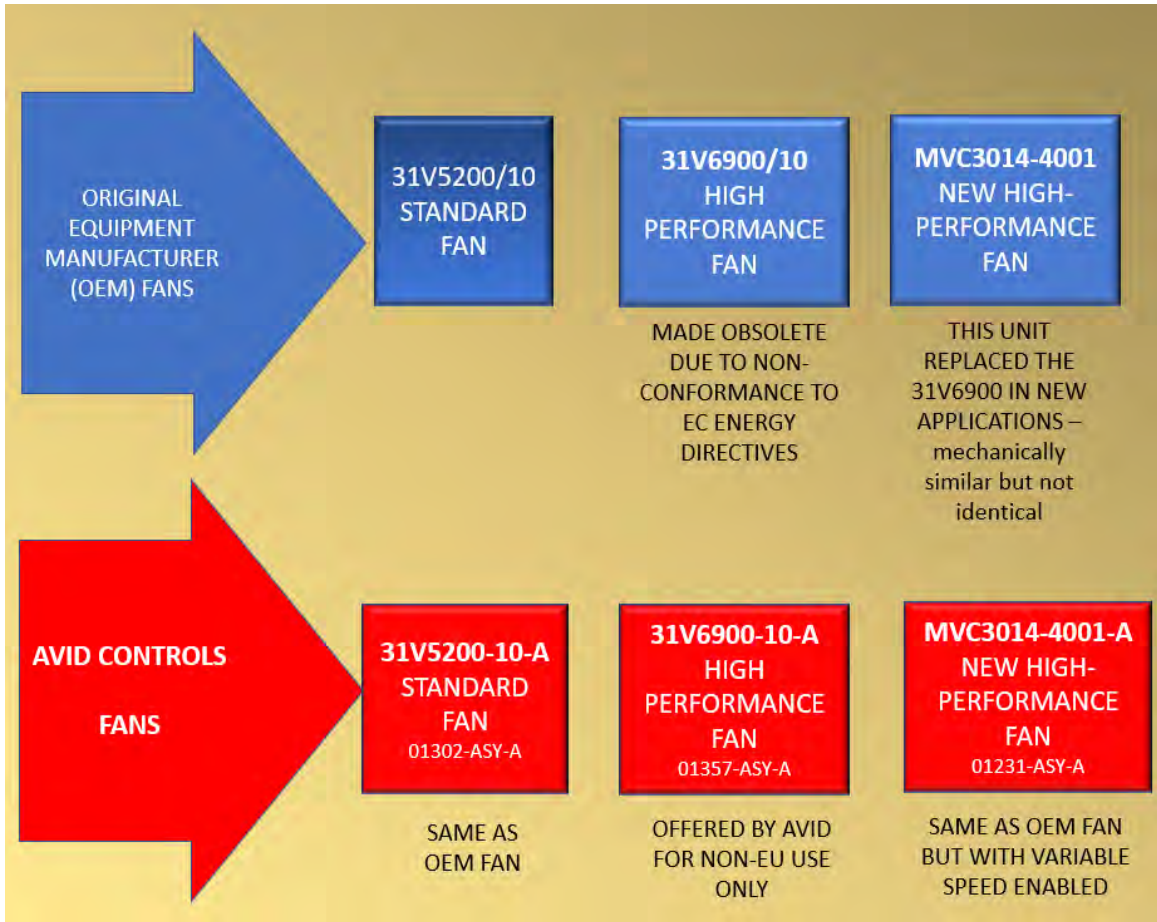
ORIGINAL EQUIPMENT MANUFACTURER (OEM) FANS

31V5200/10 STANDARD FAN

31V6900/10 HIGH PERFORMANCE FAN

MADE OBSOLETE DUE TO NON-CONFORMANCE TO EC ENERGY DIRECTIVES

MVC3014-4001 NEW HIGH-PERFORMANCE FAN

THIS UNIT REPLACED THE 31V6900 IN NEW APPLICATIONS – mechanically similar but not identical

AVID CONTROLS FANS

31V5200-10-A STANDARD FAN 01302-ASY-A

SAME AS OEM FAN

31V6900-10-A HIGH PERFORMANCE FAN 01357-ASY-A

OFFERED BY AVID FOR NON-EU USE ONLY

MVC3014-4001-A NEW HIGH-PERFORMANCE FAN 01231-ASY-A

SAME AS OEM FAN BUT WITH VARIABLE SPEED ENABLED